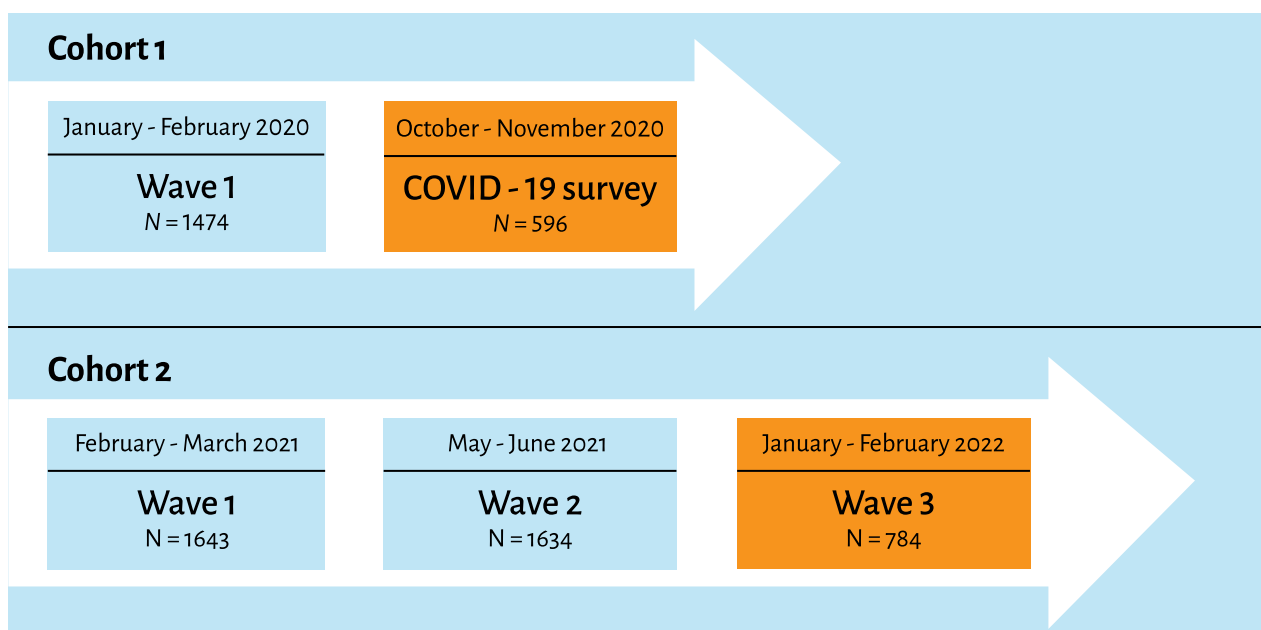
Cohort 1

January - February 2020

Wave 1
$N = 1474$

October - November 2020

COVID - 19 survey
$N = 596$

Cohort 2

February - March 2021

Wave 1
N = 1643

May - June 2021

Wave 2
N = 1634

January - February 2022

Wave 3
N = 784